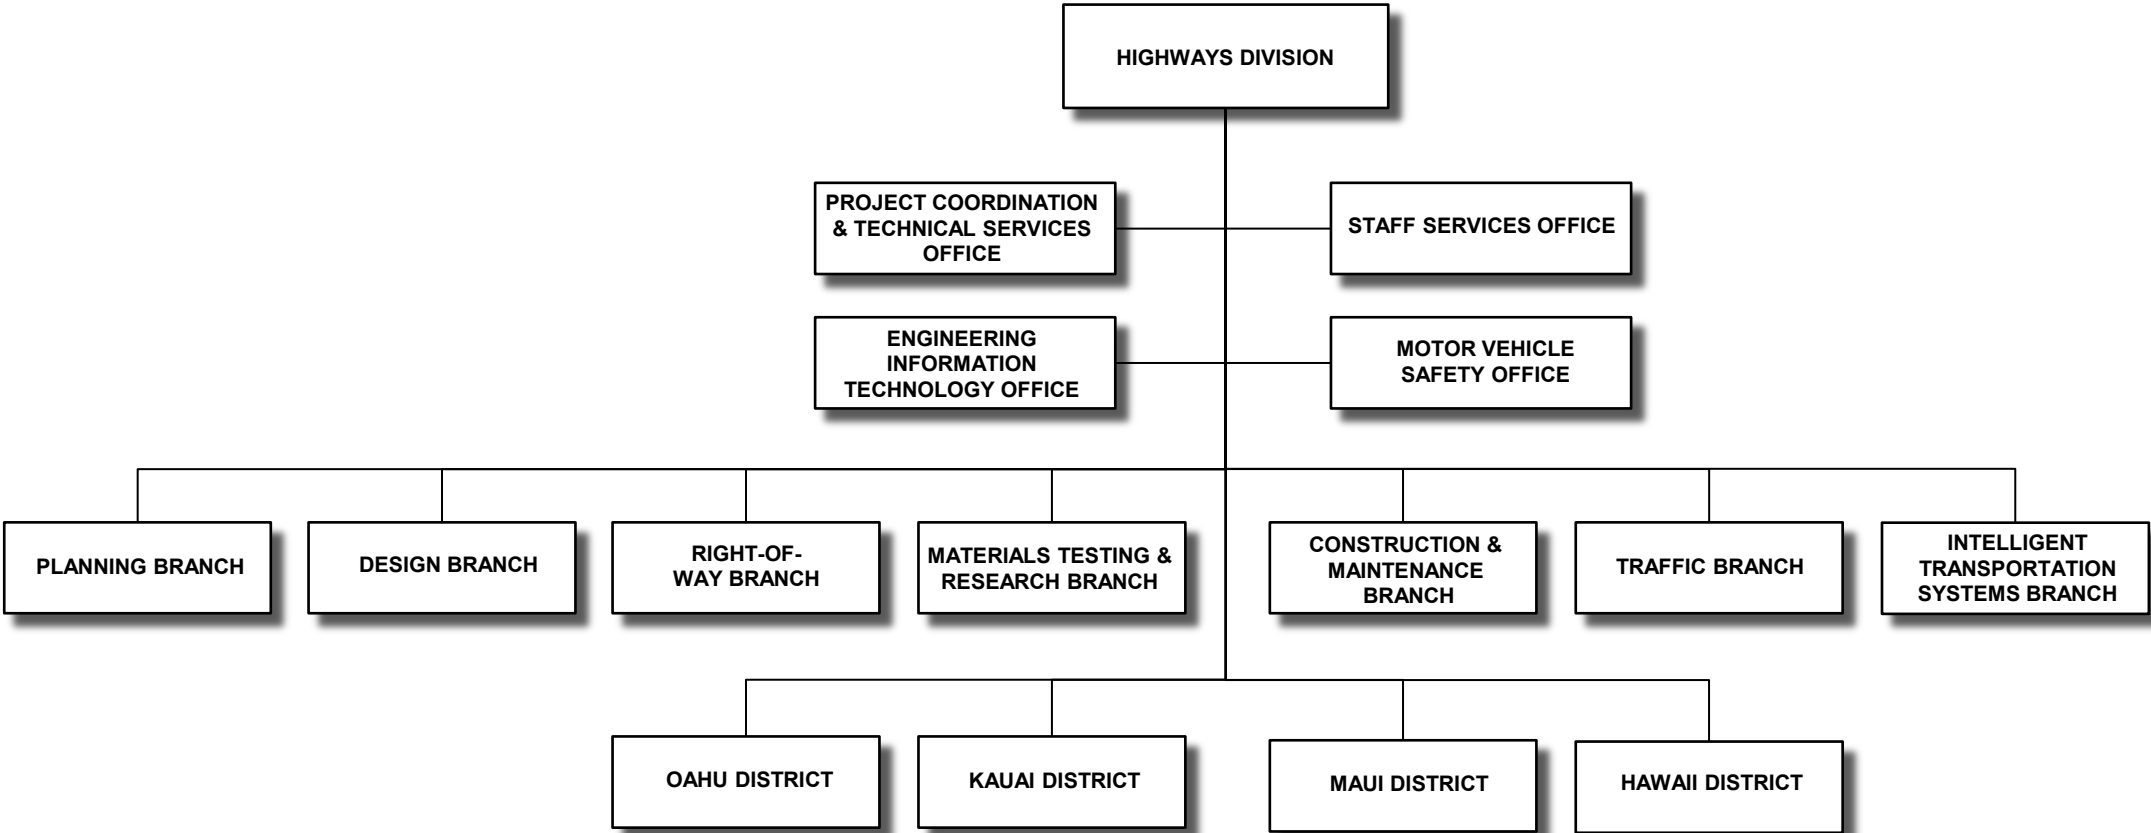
HIGHWAYS DIVISION

PROJECT COORDINATION & TECHNICAL SERVICES OFFICE

STAFF SERVICES OFFICE

ENGINEERING INFORMATION TECHNOLOGY OFFICE

MOTOR VEHICLE SAFETY OFFICE

PLANNING BRANCH

DESIGN BRANCH

RIGHT-OF-WAY BRANCH

MATERIALS TESTING & RESEARCH BRANCH

CONSTRUCTION & MAINTENANCE BRANCH

TRAFFIC BRANCH

INTELLIGENT TRANSPORTATION SYSTEMS BRANCH

OAHU DISTRICT

KAUAI DISTRICT

MAUI DISTRICT

HAWAII DISTRICT